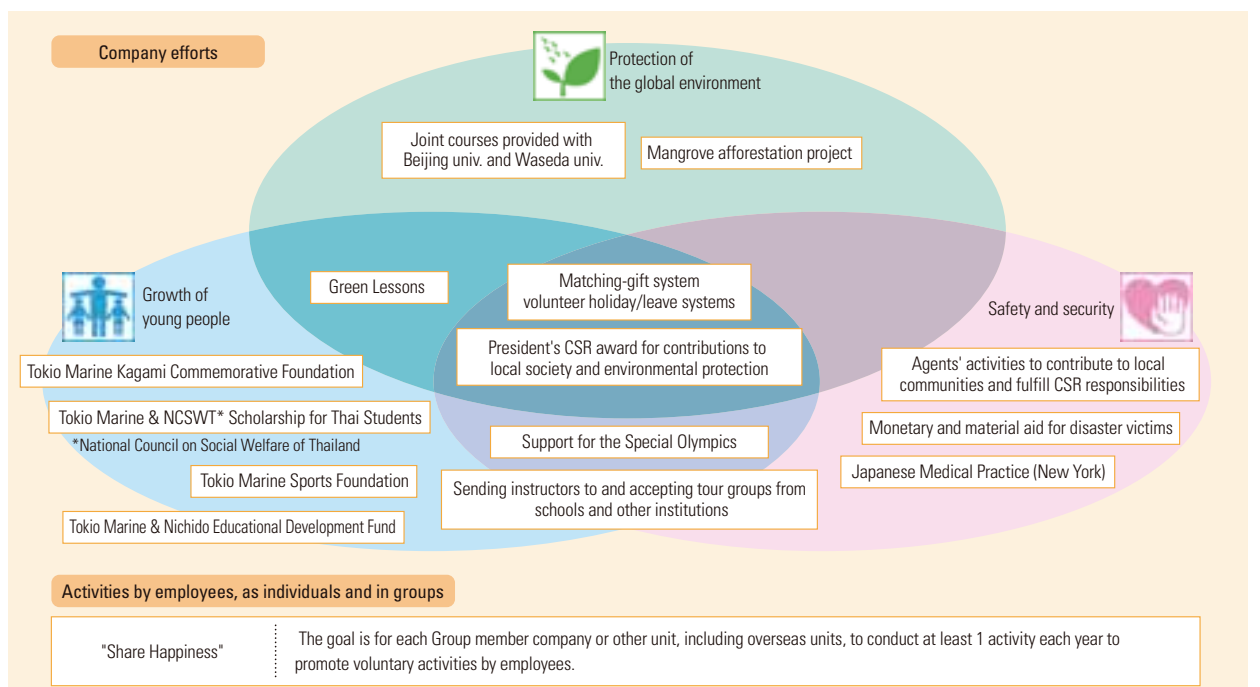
Company efforts

Protection of the global environment

Joint courses provided with Beijing univ. and Waseda univ.

Mangrove afforestation project

Growth of young people

Green Lessons

Matching-gift system volunteer holiday/leave systems

Safety and security

President's CSR award for contributions to local society and environmental protection

Agents' activities to contribute to local communities and fulfill CSR responsibilities

Tokio Marine Kagami Commemorative Foundation

Tokio Marine & NCSWT* Scholarship for Thai Students

*National Council on Social Welfare of Thailand

Support for the Special Olympics

Monetary and material aid for disaster victims

Tokio Marine Sports Foundation

Japanese Medical Practice (New York)

Sending instructors to and accepting tour groups from schools and other institutions

Tokio Marine & Nichido Educational Development Fund

Activities by employees, as individuals and in groups

| "Share Happiness" | The goal is for each Group member company or other unit, including overseas units, to conduct at least 1 activity each year to promote voluntary activities by employees. |
|---|---|